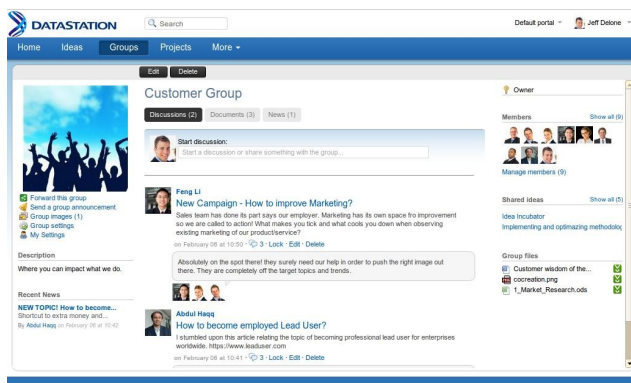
DATASTATION

Search

Default portal

Jeff Delone

Home Ideas Groups Projects More

Edit Delete

Customer Group

Discussions (2) Documents (3) News (1)

Start discussion:

Start a discussion or share something with the group...

Forward this group
Send a group announcement
Group images (1)
Group settings
My Settings

Description

Where you can impact what we do.

Recent News

NEW TOPIC! How to become...
Shortcut to extra money and...
By Abdul Haqq on February 06 at 10:42

Feng Li

New Campaign - How to improve Marketing?

Sales team has done its part says our employer. Marketing has its own space fro improvement so we are called to action! What makes you tick and what cools you down when observing existing marketing of our product/service?

on February 06 at 10:50 · 3 · Lock · Edit · Delete

Absolutely on the spot there! they surely need our help in order to push the right image out there. They are completely off the target topics and trends.

Abdul Haqq

How to become employed Lead User?

I stumbled upon this article relating the topic of becoming professional lead user for enterprises worldwide. https://www.leaduser.com

on February 06 at 10:41 · 3 · Lock · Edit · Delete

Owner

Members

Show all (9)

Manage members (9)

Shared ideas

Show all (5)

Idea Incubator

Implementing and optimazing methodolog

Group files

Customer wisdom of the...
cocreation.png
1_Market_Research.ods